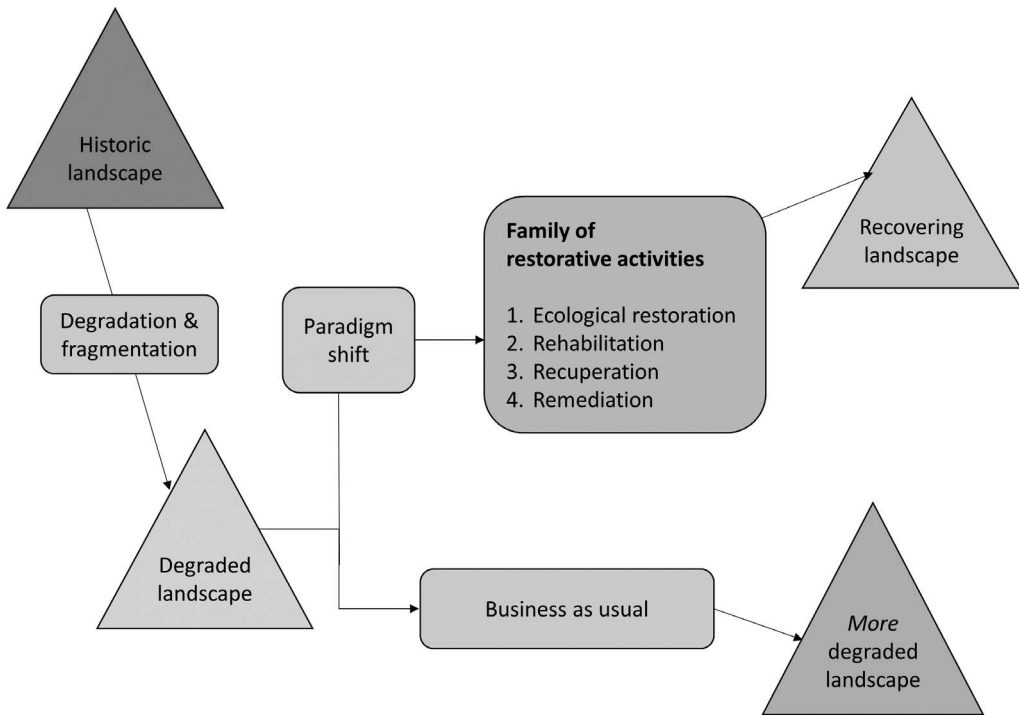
Historic landscape

Degradation & fragmentation

Degraded landscape

Paradigm shift

Family of restorative activities

1. Ecological restoration
2. Rehabilitation
3. Recuperation
4. Remediation

Recovering landscape

Business as usual

More degraded landscape